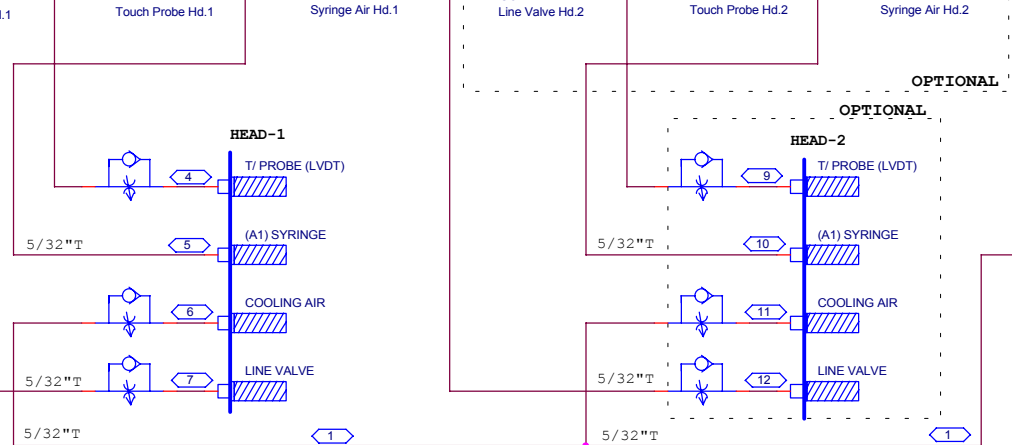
.1

Touch Probe Hd.1

Syringe Air Hd.1

Line Valve Hd.2

Touch Probe Hd.2

Syringe Air Hd.2

OPTIONAL

OPTIONAL

HEAD-1

T/ PROBE (LVDT)

4

5/32"T

5

(A1) SYRINGE

6

COOLING AIR

5/32"T

7

LINE VALVE

5/32"T

1

HEAD-2

T/ PROBE (LVDT)

9

5/32"T

10

(A1) SYRINGE

11

COOLING AIR

5/32"T

12

LINE VALVE

5/32"T

1